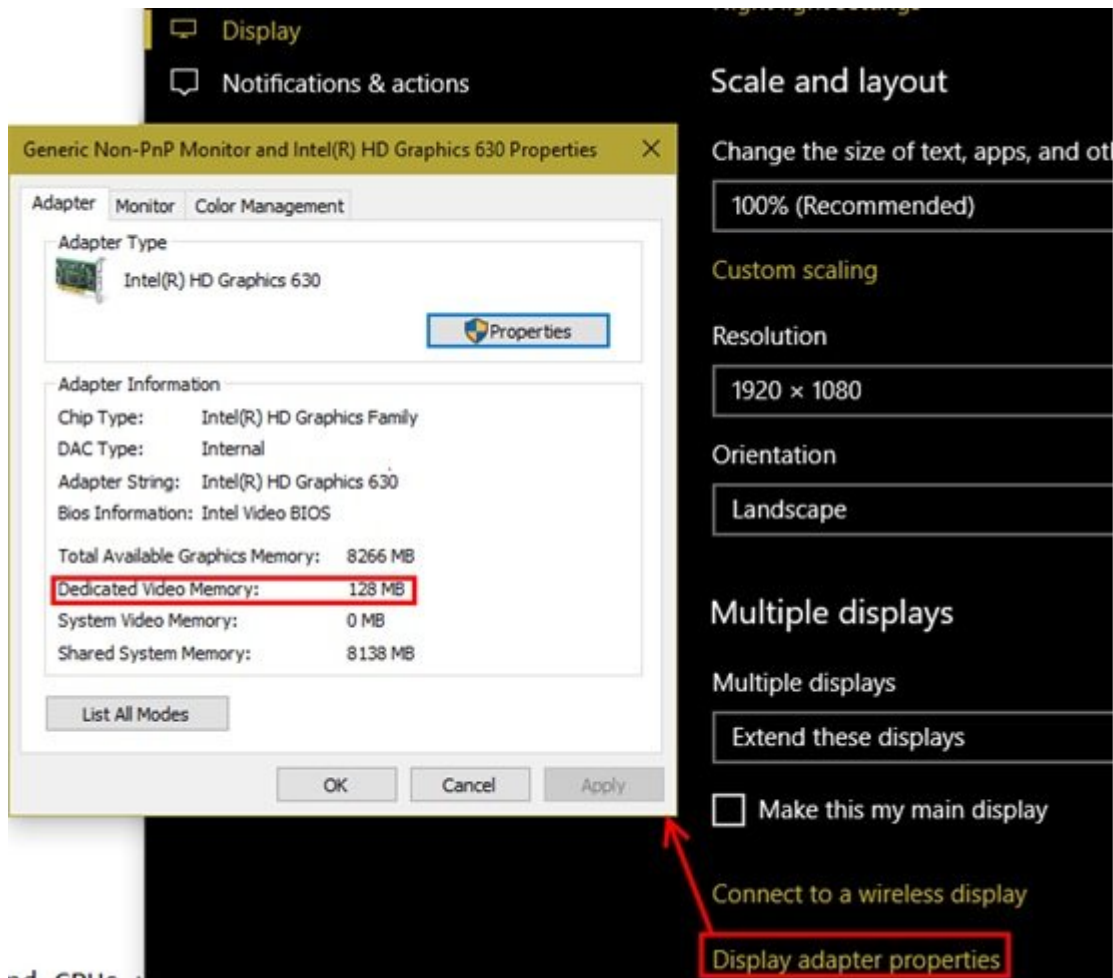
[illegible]

Display

Notifications & actions

Generic Non-PnP Monitor and Intel(R) HD Graphics 630 Properties ✕

Adapter Monitor Color Management

Adapter Type

Intel(R) HD Graphics 630

Properties

Adapter Information

Chip Type: Intel(R) HD Graphics Family

DAC Type: Internal

Adapter String: Intel(R) HD Graphics 630

Bios Information: Intel Video BIOS

Total Available Graphics Memory: 8266 MB

Dedicated Video Memory: 128 MB

System Video Memory: 0 MB

Shared System Memory: 8138 MB

List All Modes

OK Cancel Apply

Scale and layout

Change the size of text, apps, and ot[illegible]

100% (Recommended)

Custom scaling

Resolution

1920 × 1080

Orientation

Landscape

Multiple displays

Multiple displays

Extend these displays

Make this my main display

Connect to a wireless display

Display adapter properties

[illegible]d GPUs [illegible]